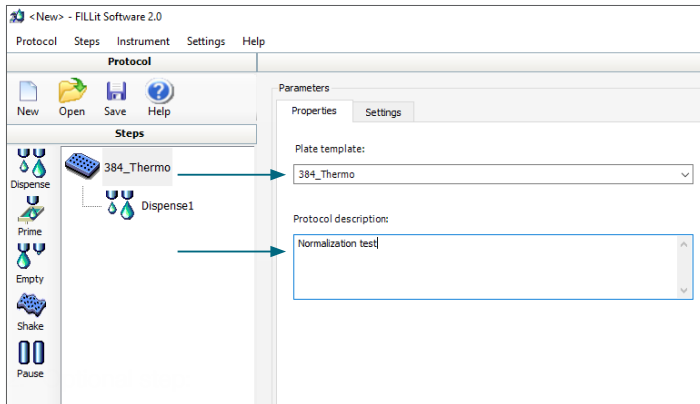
<New> - FILLit Software 2.0

Protocol Steps Instrument Settings Help

Protocol

New Open Save Help

Steps

Dispense

Prime

Empty

Shake

Pause

384_Thermo

Dispense1

Parameters

Properties Settings

Plate template:

384_Thermo

Protocol description:

Normalization test